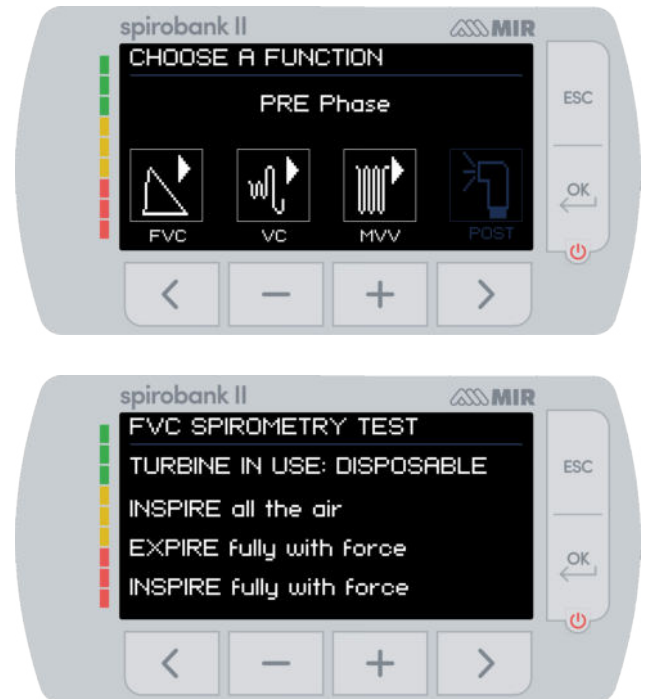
spirobank II
MIR
CHOOSE A FUNCTION
PRE Phase
FVC
VC
MVV
POST
ESC
OK
<
—
+
>

spirobank II
MIR
FVC SPIROMETRY TEST
TURBINE IN USE: DISPOSABLE
INSPIRE all the air
EXPIRE fully with force
INSPIRE fully with force
ESC
OK
<
—
+
>